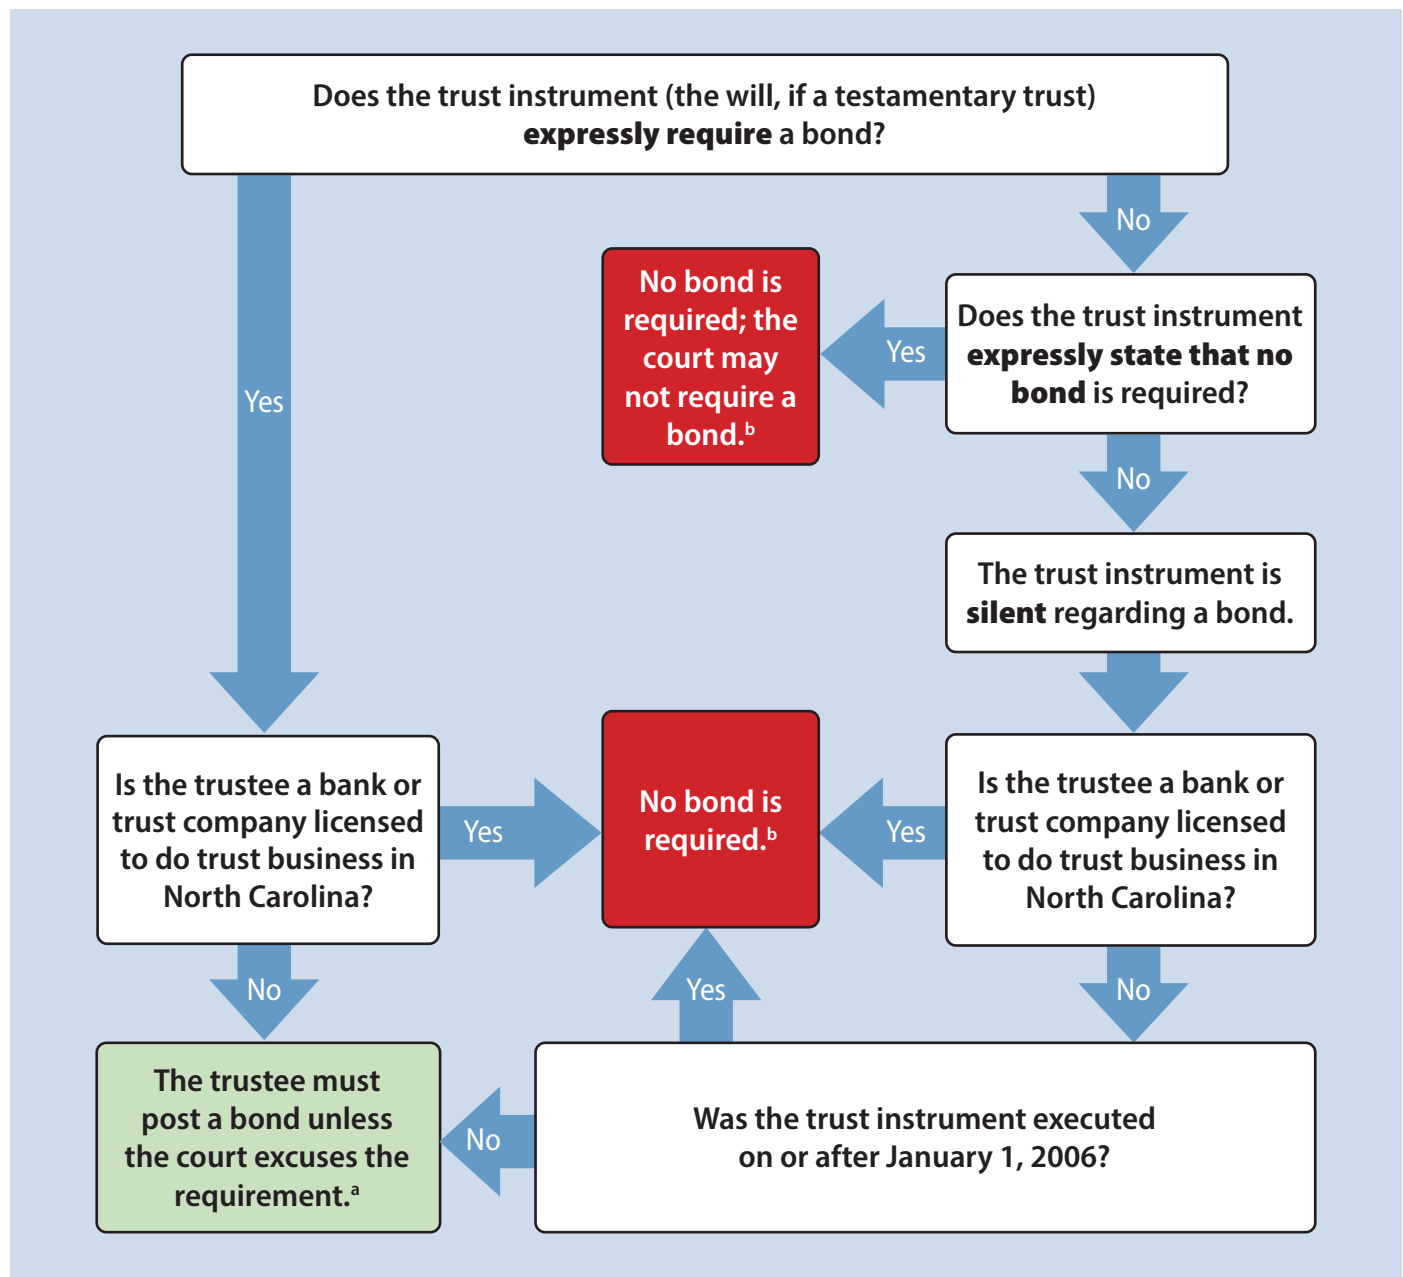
Does the trust instrument (the will, if a testamentary trust) expressly require a bond?

No

Yes

No bond is required; the court may not require a bond.$^b$

Yes

Does the trust instrument expressly state that no bond is required?

No

The trust instrument is silent regarding a bond.

Is the trustee a bank or trust company licensed to do trust business in North Carolina?

Yes

No bond is required.$^b$

Yes

Is the trustee a bank or trust company licensed to do trust business in North Carolina?

No

Yes

No

The trustee must post a bond unless the court excuses the requirement.$^a$

No

Was the trust instrument executed on or after January 1, 2006?